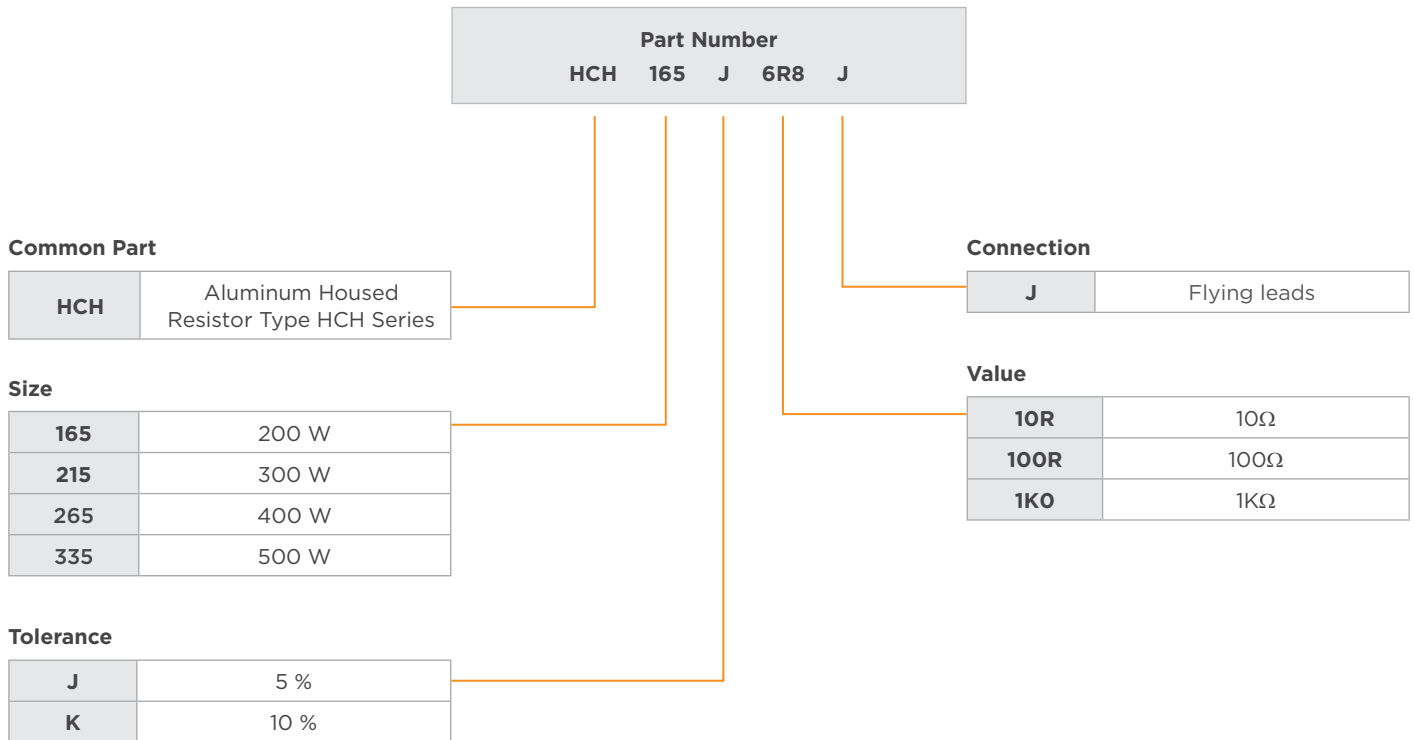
Part Number
HCH 165 J 6R8 J

Common Part

| HCH | Aluminum Housed Resistor Type HCH Series |
|---|---|

Size

| 165 | 200 W |
|---|---|
| 215 | 300 W |
| 265 | 400 W |
| 335 | 500 W |

Tolerance

| J | 5 % |
|---|---|
| K | 10 % |

Connection

| J | Flying leads |
|---|---|

Value

| 10R | 10Ω |
|---|---|
| 100R | 100Ω |
| 1K0 | 1KΩ |